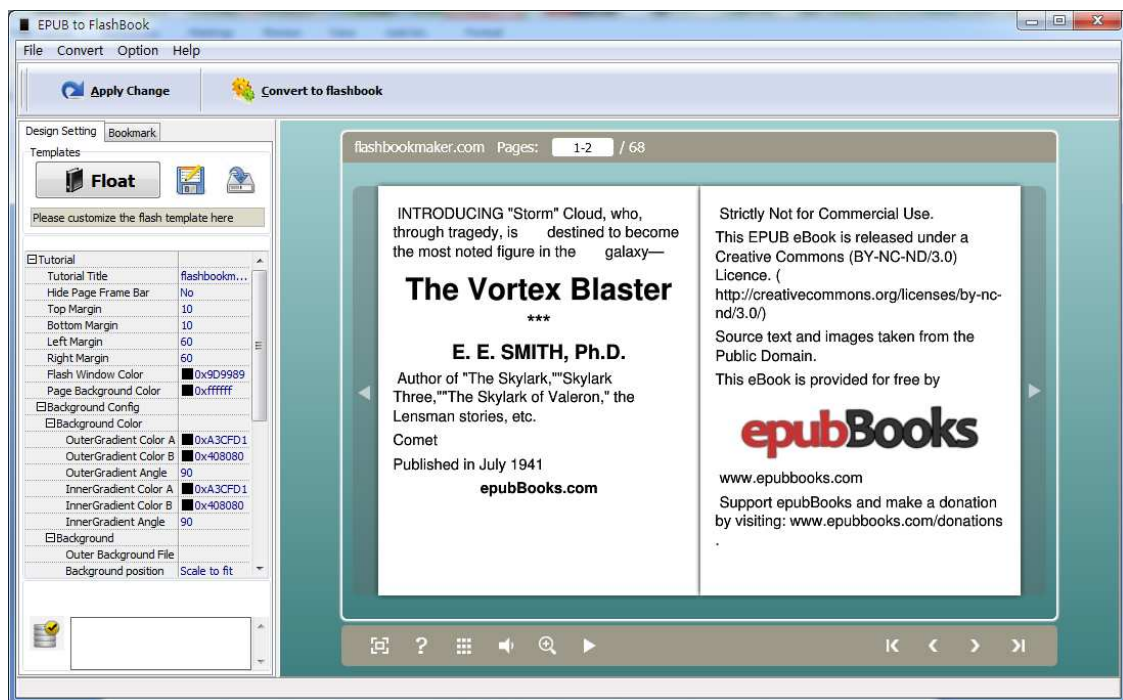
EPUB to FlashBook

File Convert Option Help

Apply Change

Convert to flashbook

Design Setting Bookmark

Templates

Float

Please customize the flash template here

| | |
|---|---|
| ⊟Tutorial | |
| Tutorial Title | flashbookm... |
| Hide Page Frame Bar | No |
| Top Margin | 10 |
| Bottom Margin | 10 |
| Left Margin | 60 |
| Right Margin | 60 |
| Flash Window Color | 0x9D9989 |
| Page Background Color | 0xffffff |
| ⊟Background Config | |
| ⊟Background Color | |
| OuterGradient Color A | 0xA3CFD1 |
| OuterGradient Color B | 0x408080 |
| OuterGradient Angle | 90 |
| InnerGradient Color A | 0xA3CFD1 |
| InnerGradient Color B | 0x408080 |
| InnerGradient Angle | 90 |
| ⊟Background | |
| Outer Background File | |
| Background position | Scale to fit |

flashbookmaker.com Pages: 1-2 / 68

INTRODUCING "Storm" Cloud, who, through tragedy, is destined to become the most noted figure in the galaxy—

The Vortex Blaster

***

E. E. SMITH, Ph.D.

Author of "The Skylark,""Skylark Three,""The Skylark of Valeron," the Lensman stories, etc.

Comet

Published in July 1941

epubBooks.com

Strictly Not for Commercial Use.

This EPUB eBook is released under a Creative Commons (BY-NC-ND/3.0) Licence. ( http://creativecommons.org/licenses/by-nc-nd/3.0/)

Source text and images taken from the Public Domain.

This eBook is provided for free by

epubBooks

www.epubbooks.com

Support epubBooks and make a donation by visiting: www.epubbooks.com/donations

.